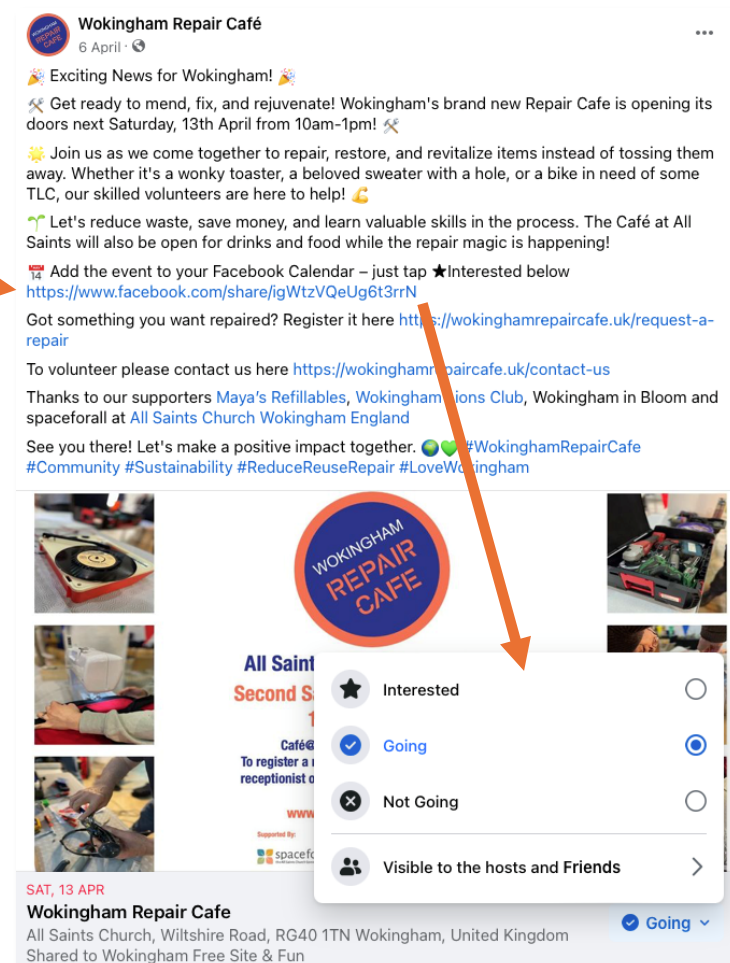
Wokingham Repair Café
6 April · 

🎉 Exciting News for Wokingham! 🎉

🛠️ Get ready to mend, fix, and rejuvenate! Wokingham's brand new Repair Cafe is opening its doors next Saturday, 13th April from 10am-1pm! 🛠️

🌟 Join us as we come together to repair, restore, and revitalize items instead of tossing them away. Whether it's a wonky toaster, a beloved sweater with a hole, or a bike in need of some TLC, our skilled volunteers are here to help! 💪

🌱 Let's reduce waste, save money, and learn valuable skills in the process. The Café at All Saints will also be open for drinks and food while the repair magic is happening!

📅 Add the event to your Facebook Calendar – just tap ★Interested below https://www.facebook.com/share/igWtzVQeUg6t3rrN

Got something you want repaired? Register it here https://wokinghamrepaircafe.uk/request-a-repair

To volunteer please contact us here https://wokinghamrepaircafe.uk/contact-us

Thanks to our supporters Maya's Refillables, Wokingham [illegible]ions Club, Wokingham in Bloom and spaceforall at All Saints Church Wokingham England

See you there! Let's make a positive impact together. 🌍💚 #WokinghamRepairCafe #Community #Sustainability #ReduceReuseRepair #LoveWo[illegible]ingham

WOKINGHAM REPAIR CAFE

All Saint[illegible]
Second S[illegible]
1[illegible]
Café@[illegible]
To register a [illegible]
receptionist o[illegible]
www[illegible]
Supported By:
spacefo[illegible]

Interested
Going
Not Going
Visible to the hosts and Friends

SAT, 13 APR
Wokingham Repair Cafe
All Saints Church, Wiltshire Road, RG40 1TN Wokingham, United Kingdom
Shared to Wokingham Free Site & Fun
Going